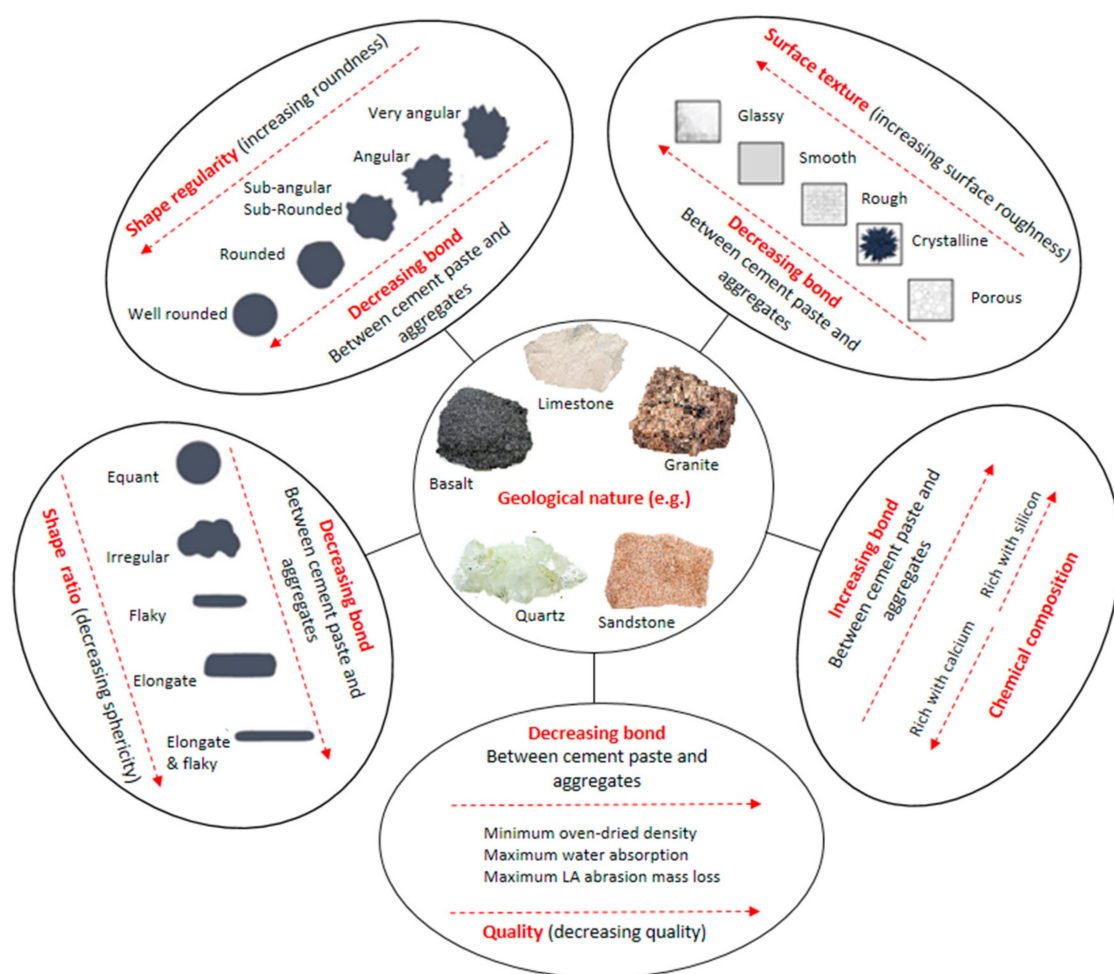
Shape regularity (increasing roundness)

Very angular

Angular

Sub-angular
Sub-Rounded

Rounded

Well rounded

Decreasing bond
Between cement paste and aggregates

Surface texture (increasing surface roughness)

Glassy

Smooth

Rough

Crystalline

Porous

Decreasing bond
Between cement paste and aggregates

Limestone

Basalt

Granite

Geological nature (e.g.)

Quartz

Sandstone

Equant

Irregular

Flaky

Elongate

Elongate & flaky

Shape ratio (decreasing sphericity)

Decreasing bond
Between cement paste and aggregates

Increasing bond
Between cement paste and aggregates

Rich with silicon

Rich with calcium

Chemical composition

Decreasing bond
Between cement paste and aggregates

Minimum oven-dried density
Maximum water absorption
Maximum LA abrasion mass loss

Quality (decreasing quality)